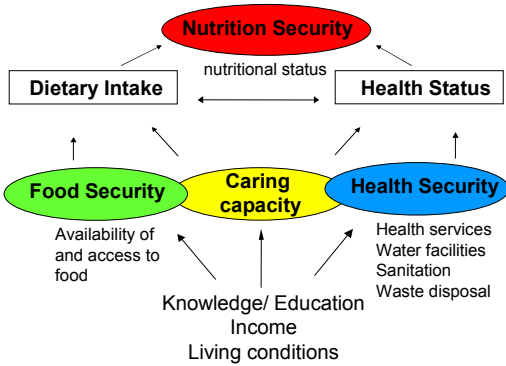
Nutrition Security

nutritional status

Dietary Intake

Health Status

Food Security

Caring capacity

Health Security

Availability of and access to food

Health services
Water facilities
Sanitation
Waste disposal

Knowledge/ Education
Income
Living conditions